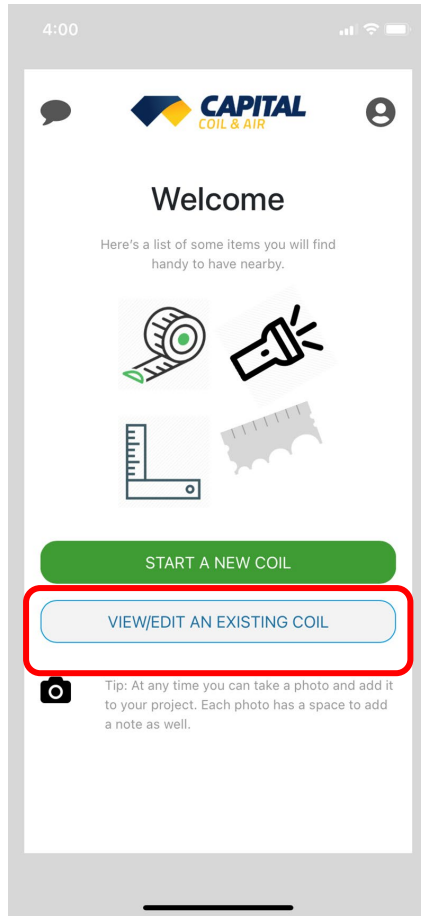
4:00

CAPITAL
COIL & AIR

Welcome

Here's a list of some items you will find handy to have nearby.

START A NEW COIL

VIEW/EDIT AN EXISTING COIL

Tip: At any time you can take a photo and add it to your project. Each photo has a space to add a note as well.